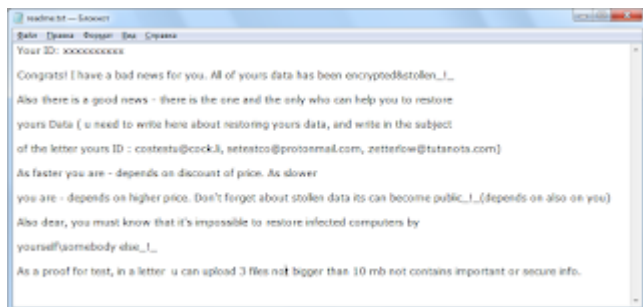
readme.txt — Блокнот

Файл Правка Формат Вид Справка

Your ID: xxxxxxxxxx

Congrats! I have a bad news for you. All of yours data has been encrypted&stollen_!_

Also there is a good news - there is the one and the only who can help you to restore

yours Data ( u need to write here about restoring yours data, and write in the subject

of the letter yours ID : costestu@cock.li, setestco@protonmail.com, zetterlow@tutanota.com)

As faster you are - depends on discount of price. As slower

you are - depends on higher price. Don't forget about stollen data its can become public_!_(depends on also on you)

Also dear, you must know that it's impossible to restore infected computers by

yourself\somebody else_!_

As a proof for test, in a letter u can upload 3 files not bigger than 10 mb not contains important or secure info.